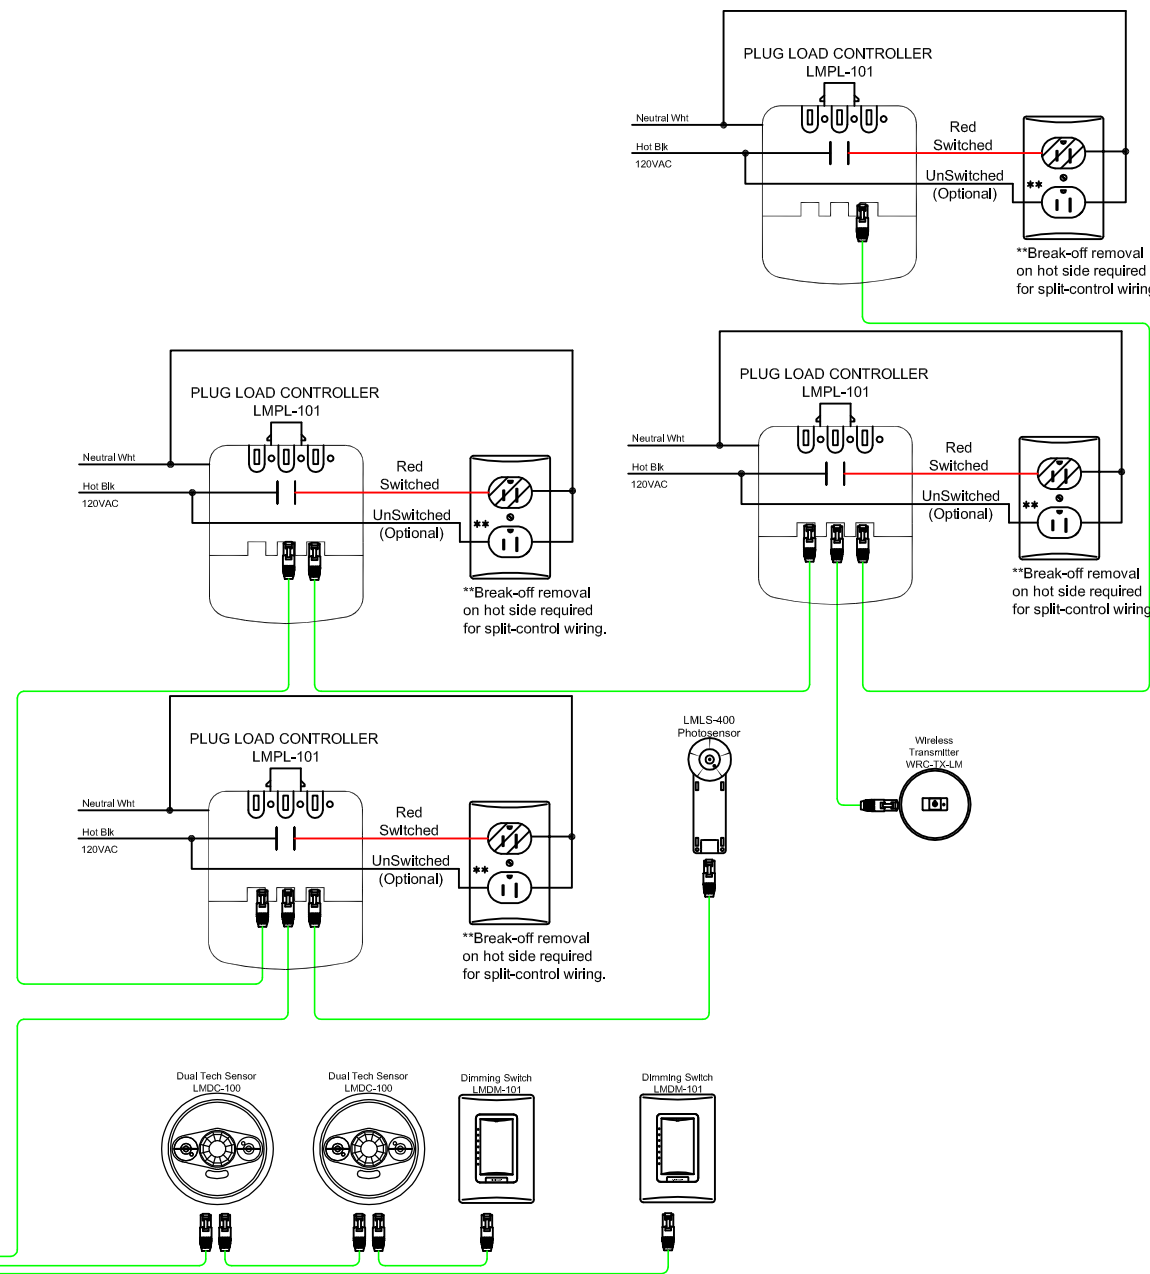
PLUG LOAD CONTROLLER
LMPL-101

Neutral Wht
Hot Blk
120VAC

Red
Switched

UnSwitched
(Optional)

**

**Break-off removal on hot side required for split-control wiring

PLUG LOAD CONTROLLER
LMPL-101

Neutral Wht
Hot Blk
120VAC

Red
Switched

UnSwitched
(Optional)

**

**Break-off removal on hot side required for split-control wiring.

PLUG LOAD CONTROLLER
LMPL-101

Neutral Wht
Hot Blk
120VAC

Red
Switched

UnSwitched
(Optional)

**

**Break-off removal on hot side required for split-control wiring

PLUG LOAD CONTROLLER
LMPL-101

Neutral Wht
Hot Blk
120VAC

Red
Switched

UnSwitched
(Optional)

**

**Break-off removal on hot side required for split-control wiring.

LMLS-400
Photosensor

Wireless
Transmitter
WRC-TX-LM

Dual Tech Sensor
LMDC-100

Dual Tech Sensor
LMDC-100

Dimming Switch
LMDM-101

Dimming Switch
LMDM-101